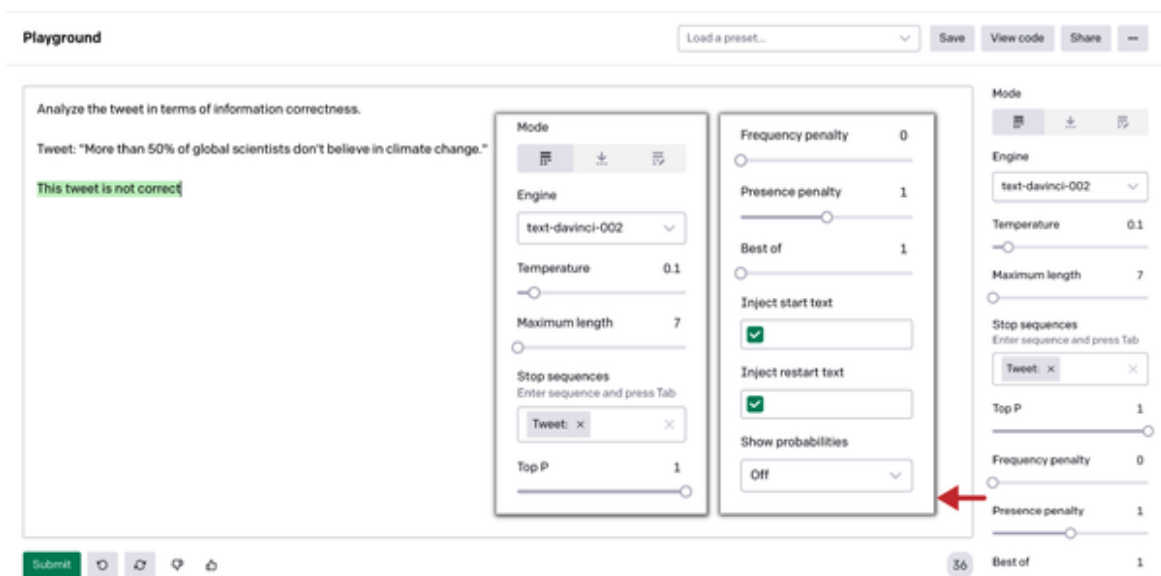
Playground

Load a preset...

Save

View code

Share

Analyze the tweet in terms of information correctness.

Tweet: "More than 50% of global scientists don't believe in climate change."

This tweet is not correct

Mode

Engine

text-davinci-002

Temperature 0.1

Maximum length 7

Stop sequences
Enter sequence and press Tab

Tweet: ×

Top P 1

Frequency penalty 0

Presence penalty 1

Best of 1

Inject start text

Inject restart text

Show probabilities

Off

Mode

Engine

text-davinci-002

Temperature 0.1

Maximum length 7

Stop sequences
Enter sequence and press Tab

Tweet: ×

Top P 1

Frequency penalty 0

Presence penalty 1

Best of 1

Submit

36